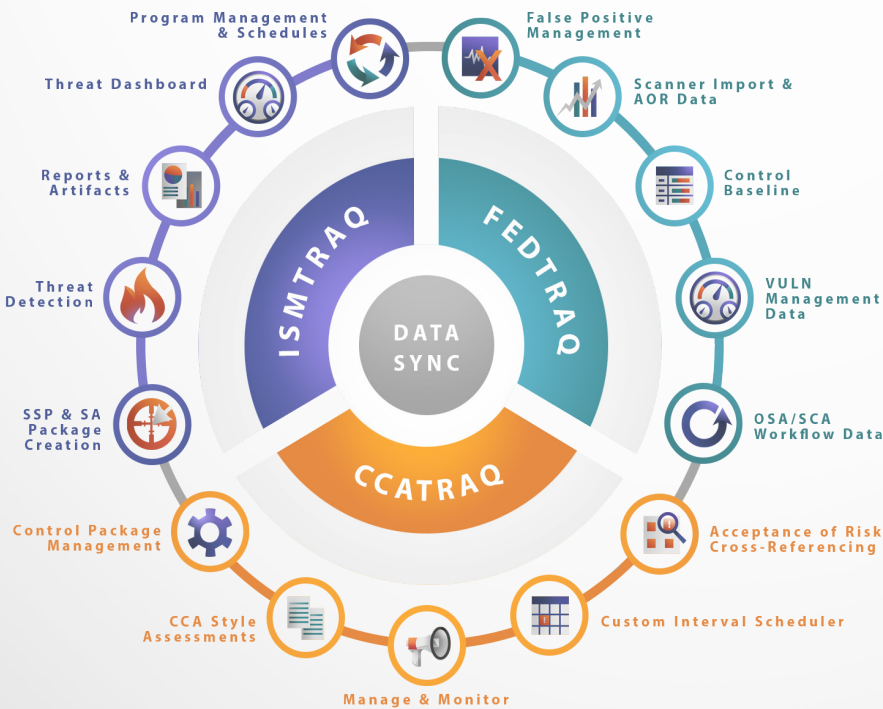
Program Management & Schedules

False Positive Management

Threat Dashboard

Scanner Import & AOR Data

Reports & Artifacts

Control Baseline

ISMTRAQ

FEDTRAQ

Threat Detection

DATA SYNC

VULN Management Data

SSP & SA Package Creation

OSA/SCA Workflow Data

CCATRAQ

Control Package Management

Acceptance of Risk Cross-Referencing

CCA Style Assessments

Custom Interval Scheduler

Manage & Monitor